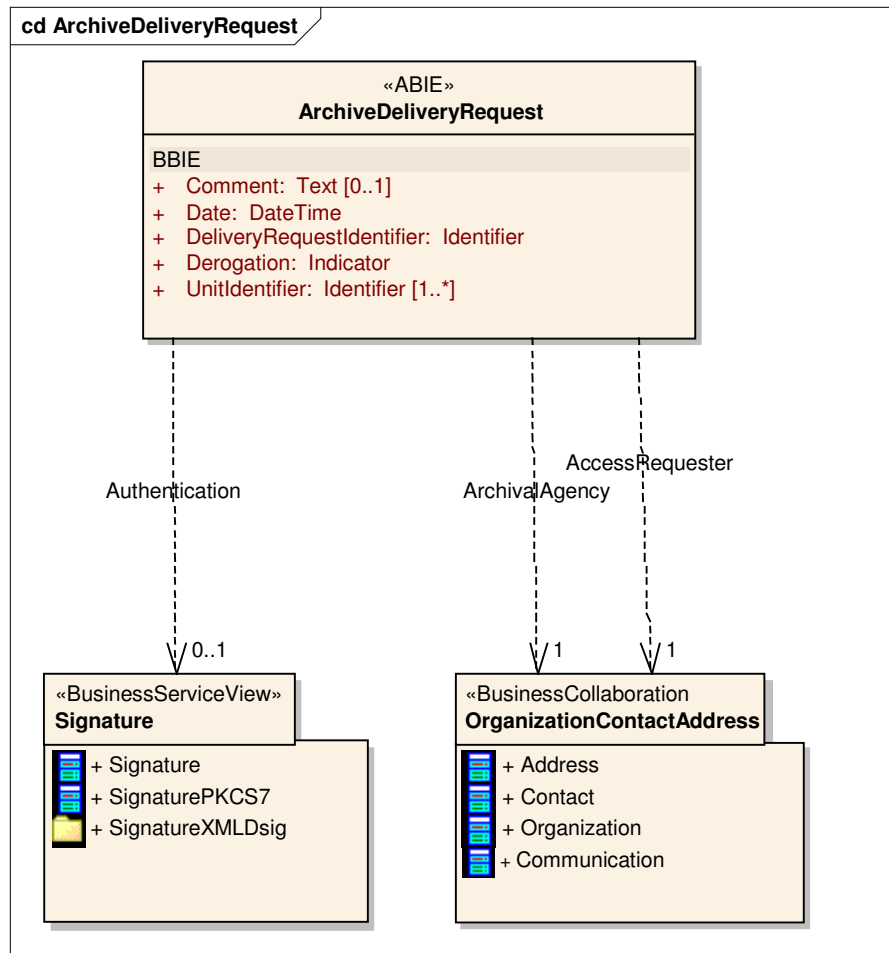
cd ArchiveDeliveryRequest

«ABIE»
ArchiveDeliveryRequest

BBIE
+ Comment: Text [0..1]
+ Date: DateTime
+ DeliveryRequestIdentifier: Identifier
+ Derogation: Indicator
+ UnitIdentifier: Identifier [1..*]

Authentication

ArchivalAgency

AccessRequester

0..1

1

1

«BusinessServiceView»
Signature

+ Signature
+ SignaturePKCS7
+ SignatureXMLDsig

«BusinessCollaboration
OrganizationContactAddress

+ Address
+ Contact
+ Organization
+ Communication